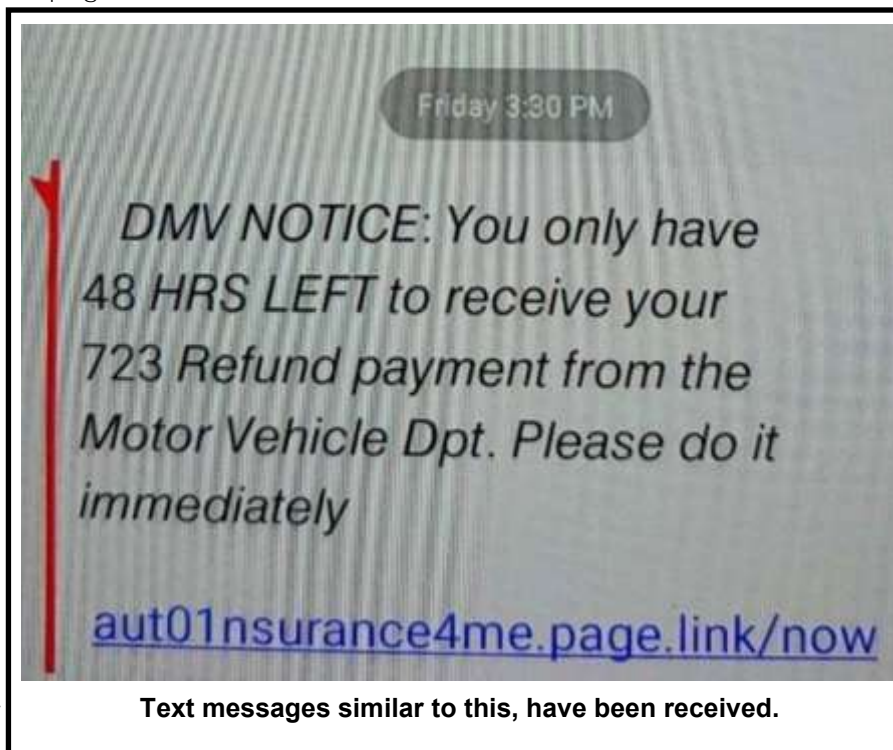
Friday 3:30 PM

DMV NOTICE: You only have 48 HRS LEFT to receive your 723 Refund payment from the Motor Vehicle Dpt. Please do it immediately

aut01nsurance4me.page.link/now

Text messages similar to this, have been received.